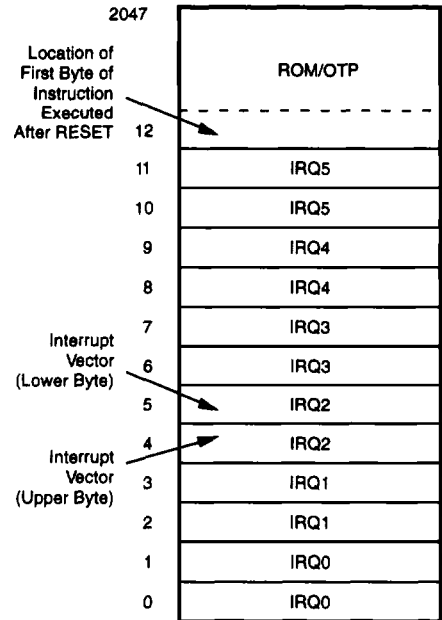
2047

Location of First Byte of Instruction Executed After RESET

ROM/OTP

12

11 IRQ5

10 IRQ5

9 IRQ4

8 IRQ4

7 IRQ3

Interrupt Vector (Lower Byte)

6 IRQ3

5 IRQ2

4 IRQ2

Interrupt Vector (Upper Byte)

3 IRQ1

2 IRQ1

1 IRQ0

0 IRQ0